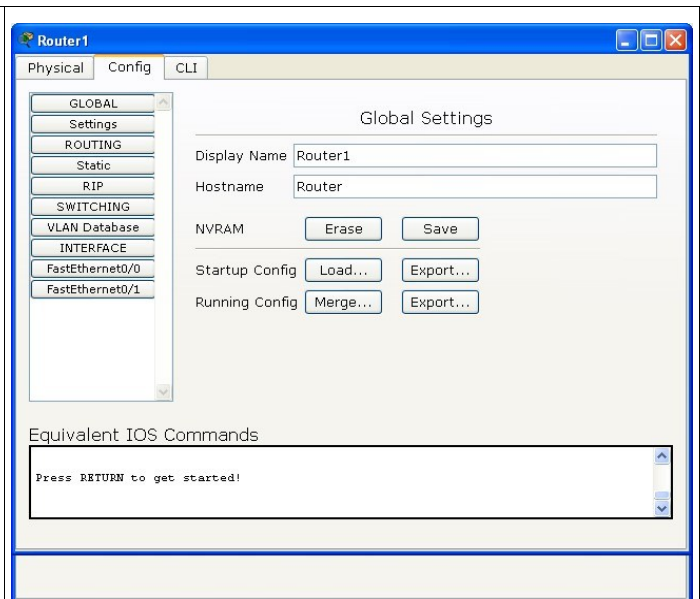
Router1

Physical Config CLI

GLOBAL
Settings
ROUTING
Static
RIP
SWITCHING
VLAN Database
INTERFACE
FastEthernet0/0
FastEthernet0/1

Global Settings

Display Name Router1

Hostname Router

NVRAM Erase Save

Startup Config Load... Export...

Running Config Merge... Export...

Equivalent IOS Commands

Press RETURN to get started!